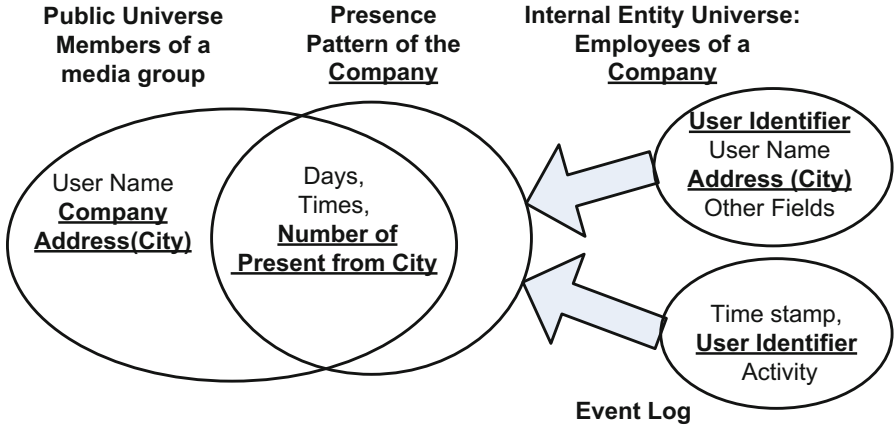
Public Universe Members of a media group

Presence Pattern of the Company

Internal Entity Universe: Employees of a Company

User Name
Company
Address(City)

Days,
Times,
Number of
Present from City

User Identifier
User Name
Address (City)
Other Fields

Time stamp,
User Identifier
Activity

Event Log